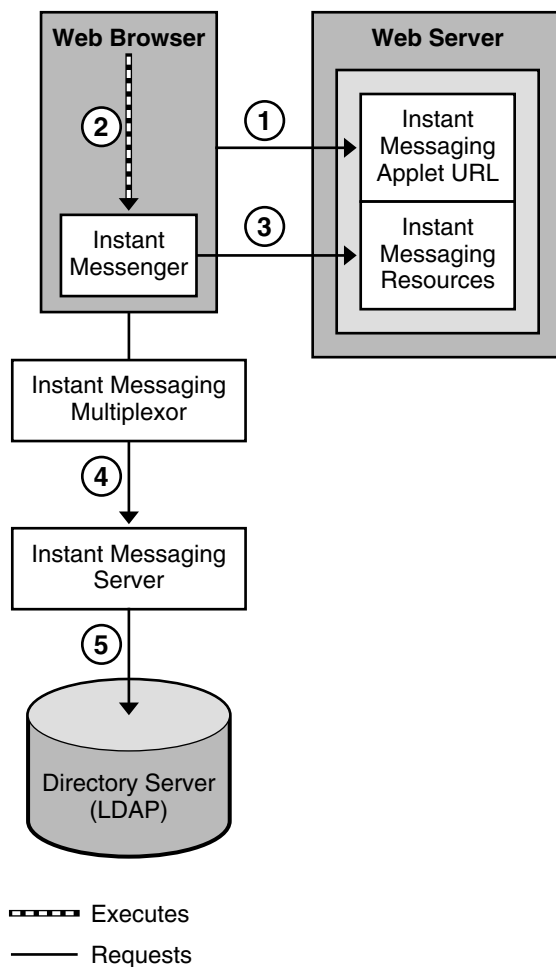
Web Browser

Web Server

2

1

Instant Messaging Applet URL

Instant Messenger

3

Instant Messaging Resources

Instant Messaging Multiplexor

4

Instant Messaging Server

5

Directory Server (LDAP)

Executes

Requests